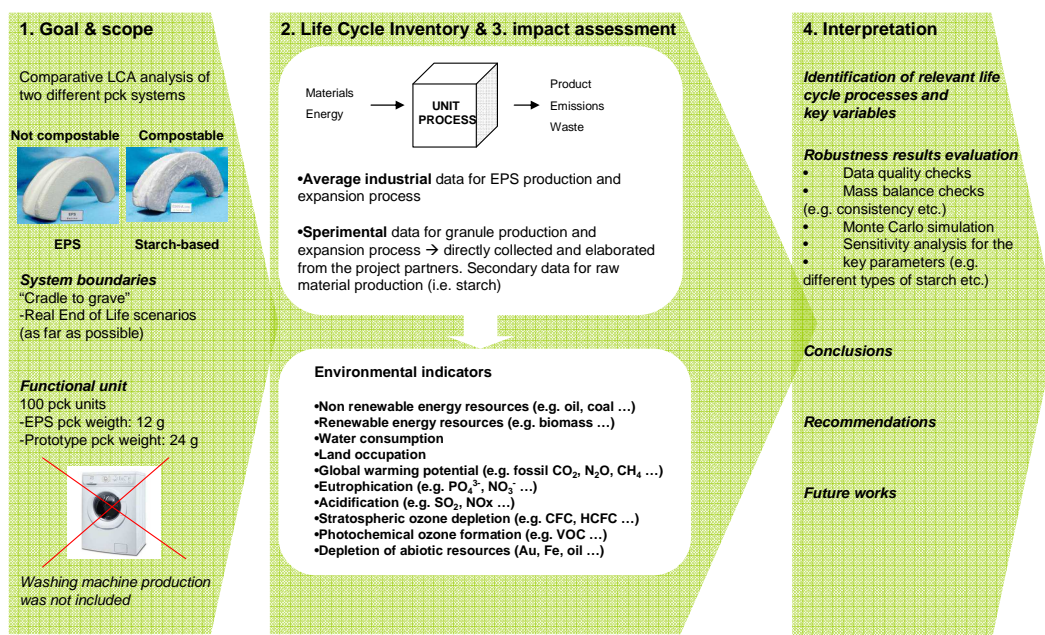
1. Goal & scope

Comparative LCA analysis of two different pck systems

Not compostable

Compostable

EPS

EPS

Starch-based

System boundaries
"Cradle to grave"
-Real End of Life scenarios (as far as possible)

Functional unit
100 pck units
-EPS pck weigth: 12 g
-Prototype pck weight: 24 g

Washing machine production was not included

2. Life Cycle Inventory & 3. impact assessment

Materials
Energy

UNIT PROCESS

Product
Emissions
Waste

•Average industrial data for EPS production and expansion process

•Sperimental data for granule production and expansion process → directly collected and elaborated from the project partners. Secondary data for raw material production (i.e. starch)

Environmental indicators

•Non renewable energy resources (e.g. oil, coal …)
•Renewable energy resources (e.g. biomass …)
•Water consumption
•Land occupation
•Global warming potential (e.g. fossil $CO_2$, $N_2O$, $CH_4$ …)
•Eutrophication (e.g. $PO_4^{3-}$, $NO_3^-$ …)
•Acidification (e.g. $SO_2$, NOx …)
•Stratospheric ozone depletion (e.g. CFC, HCFC …)
•Photochemical ozone formation (e.g. VOC …)
•Depletion of abiotic resources (Au, Fe, oil …)

4. Interpretation

Identification of relevant life cycle processes and key variables

Robustness results evaluation
• Data quality checks
• Mass balance checks (e.g. consistency etc.)
• Monte Carlo simulation
• Sensitivity analysis for the key parameters (e.g. different types of starch etc.)

Conclusions

Recommendations

Future works